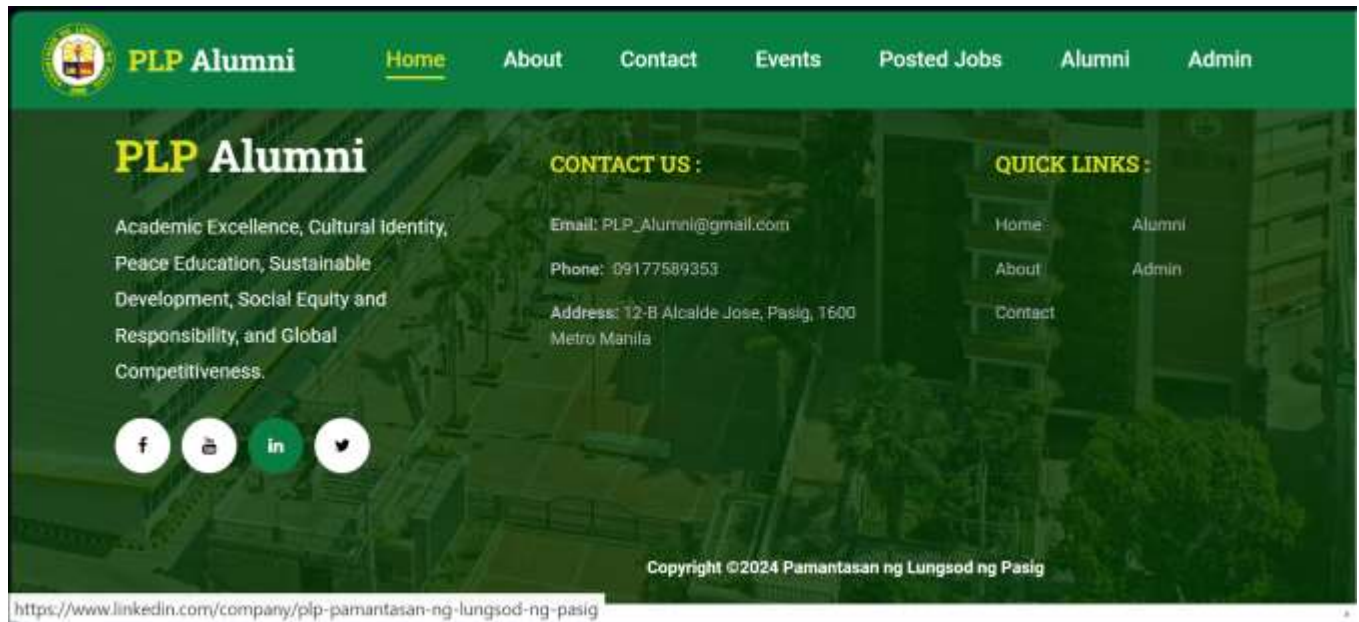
PLP Alumni

Home About Contact Events Posted Jobs Alumni Admin

PLP Alumni

Academic Excellence, Cultural Identity, Peace Education, Sustainable Development, Social Equity and Responsibility, and Global Competitiveness.

f in

CONTACT US :

Email: PLP_Alumni@gmail.com

Phone: 09177589353

Address: 12-B Alcalde Jose, Pasig, 1600 Metro Manila

QUICK LINKS :

Home Alumni

About Admin

Contact

Copyright ©2024 Pamantasan ng Lungsod ng Pasig

https://www.linkedin.com/company/plp-pamantasan-ng-lungsod-ng-pasig